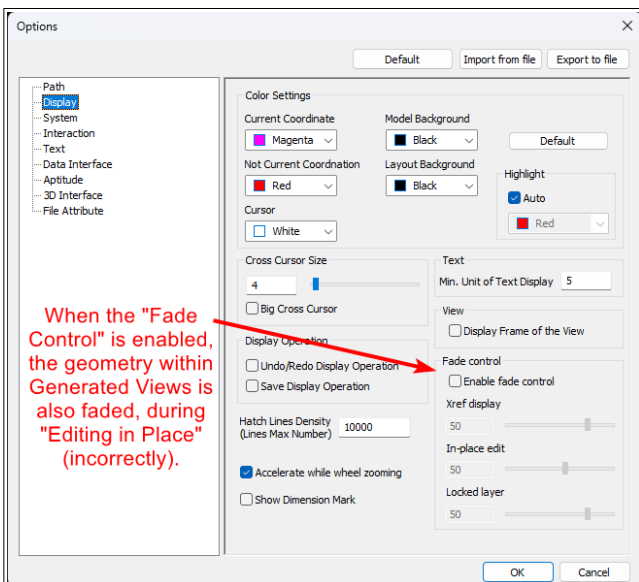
Options

Default
Import from file
Export to file

Path
Display
System
Interaction
Text
Data Interface
Aptitude
3D Interface
File Attribute

Color Settings
Current Coordinate
Magenta
Model Background
Black
Default
Not Current Coordnation
Red
Layout Background
Black
Highlight
Auto
Red
Cursor
White

Cross Cursor Size
4
Big Cross Cursor

Text
Min. Unit of Text Display
5

View
Display Frame of the View

Display Operation
Undo/Redo Display Operation
Save Display Operation

Fade control
Enable fade control
Xref display
50
In-place edit
50
Locked layer
50

Hatch Lines Density (Lines Max Number)
10000

Accelerate while wheel zooming
Show Dimension Mark

When the "Fade Control" is enabled, the geometry within Generated Views is also faded, during "Editing in Place" (incorrectly).

OK
Cancel